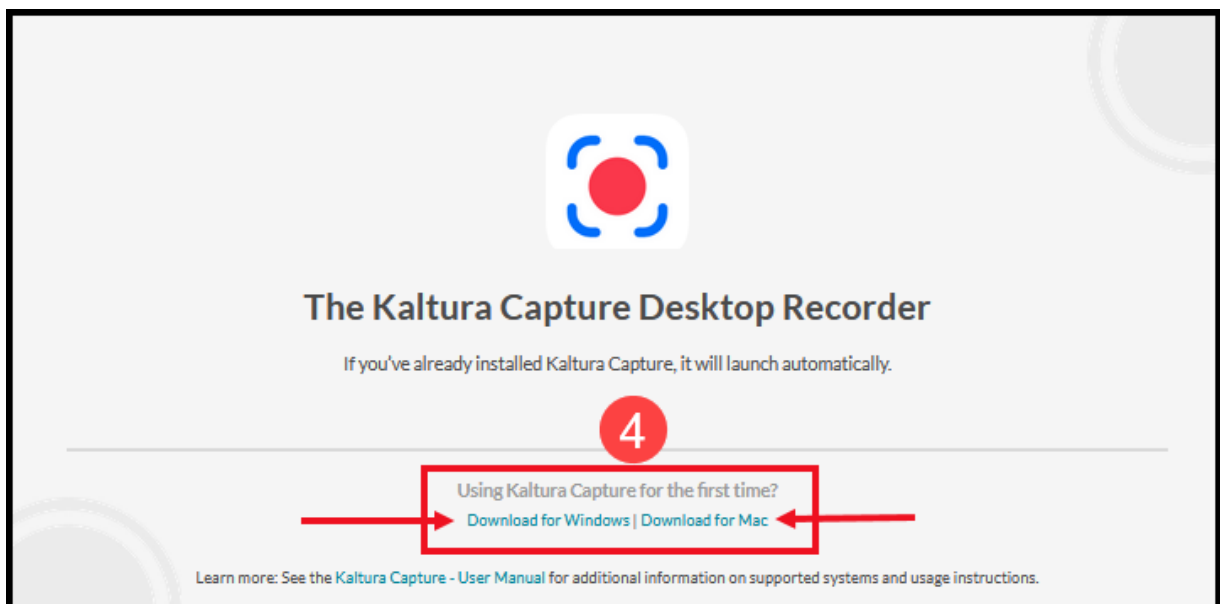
The Kaltura Capture Desktop Recorder

If you've already installed Kaltura Capture, it will launch automatically.

4

Using Kaltura Capture for the first time?

Download for Windows | Download for Mac

Learn more: See the Kaltura Capture - User Manual for additional information on supported systems and usage instructions.